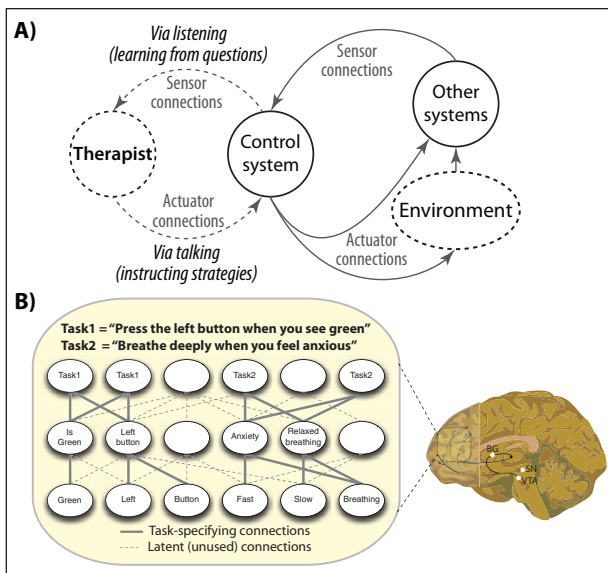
A)

Via listening
(learning from questions)

Sensor
connections

Therapist

Actuator
connections

Via talking
(instructing strategies)

Sensor
connections

Control
system

Other
systems

Environment

Actuator
connections

B)

Task1 = "Press the left button when you see green"
Task2 = "Breathe deeply when you feel anxious"

Task1 Task1 Task2 Task2

Is Green Left button Anxiety Relaxed breathing

Green Left Button Fast Slow Breathing

Task-specifying connections
Latent (unused) connections

BG
SN
VTA